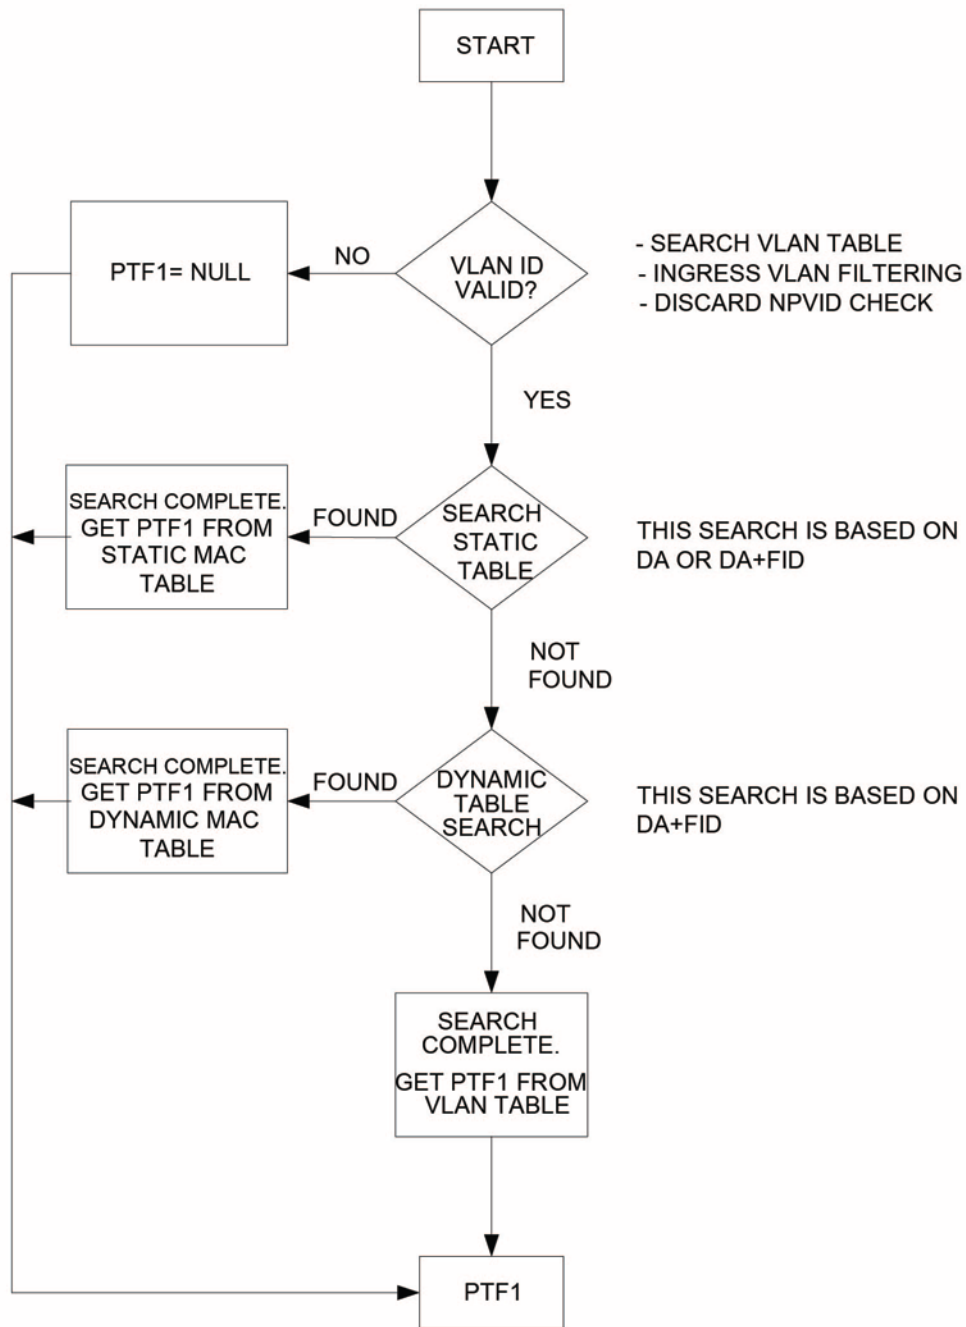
START

PTF1= NULL

NO

VLAN ID VALID?

- SEARCH VLAN TABLE
- INGRESS VLAN FILTERING
- DISCARD NPVID CHECK

YES

SEARCH COMPLETE. GET PTF1 FROM STATIC MAC TABLE

FOUND

SEARCH STATIC TABLE

THIS SEARCH IS BASED ON DA OR DA+FID

NOT FOUND

SEARCH COMPLETE. GET PTF1 FROM DYNAMIC MAC TABLE

FOUND

DYNAMIC TABLE SEARCH

THIS SEARCH IS BASED ON DA+FID

NOT FOUND

SEARCH COMPLETE.

GET PTF1 FROM VLAN TABLE

PTF1